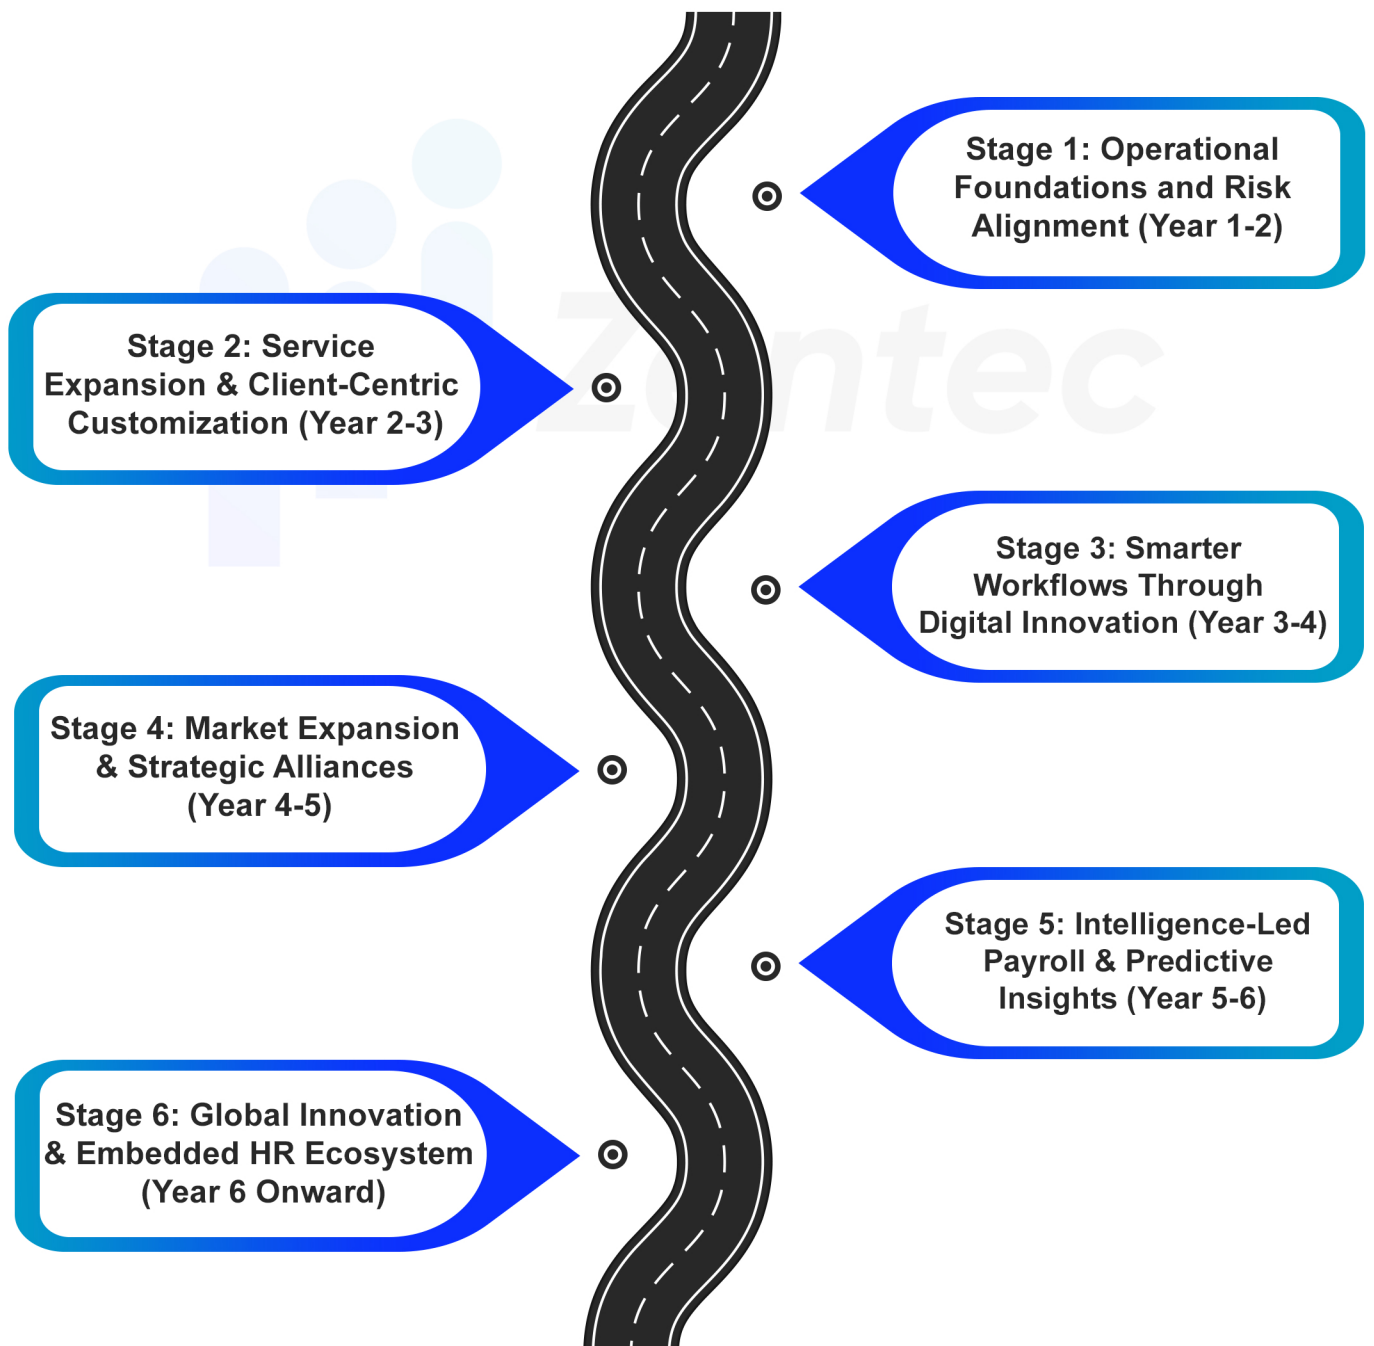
Stage 1: Operational Foundations and Risk Alignment (Year 1-2)

Stage 2: Service Expansion & Client-Centric Customization (Year 2-3)

Stage 3: Smarter Workflows Through Digital Innovation (Year 3-4)

Stage 4: Market Expansion & Strategic Alliances (Year 4-5)

Stage 5: Intelligence-Led Payroll & Predictive Insights (Year 5-6)

Stage 6: Global Innovation & Embedded HR Ecosystem (Year 6 Onward)

Zentec